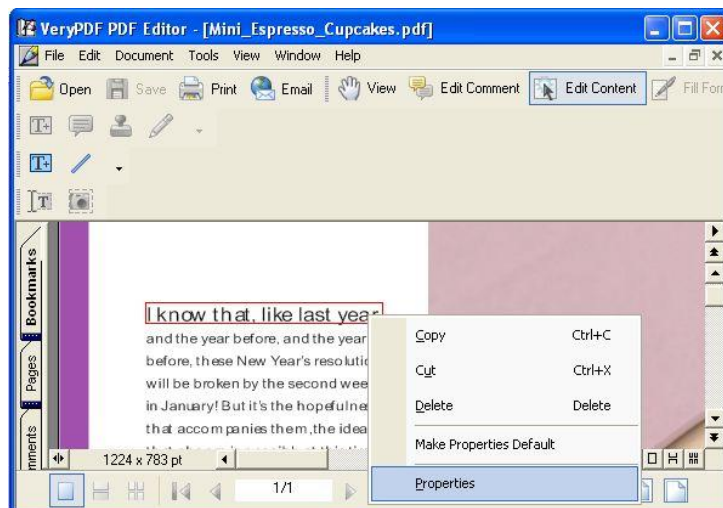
VeryPDF PDF Editor - [Mini_Espresso_Cupcakes.pdf]

File Edit Document Tools View Window Help

Open Save Print Email View Edit Comment Edit Content Fill Form

Bookmarks Pages mments

I know that, like last year and the year before, and the year before, these New Year's resolutio will be broken by the second wee in January! But it's the hopefulne that accompanies them, the idea

Copy Ctrl+C
Cut Ctrl+X
Delete Delete
Make Properties Default
Properties

1224 x 783 pt

1/1